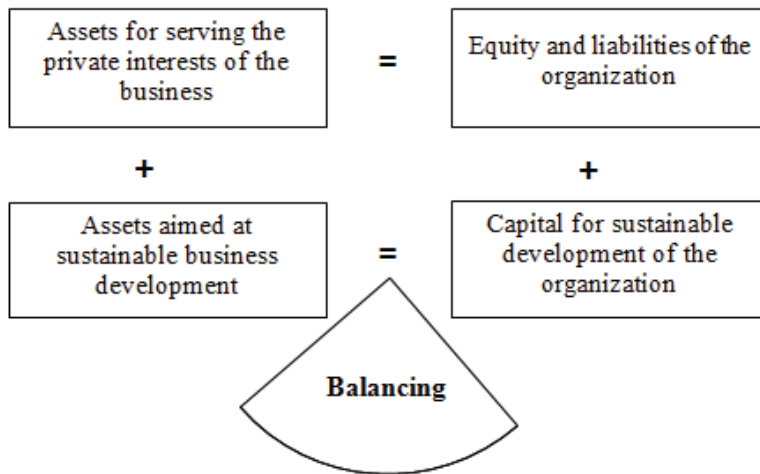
Assets for serving the private interests of the business

=

Equity and liabilities of the organization

+

+

Assets aimed at sustainable business development

=

Capital for sustainable development of the organization

Balancing